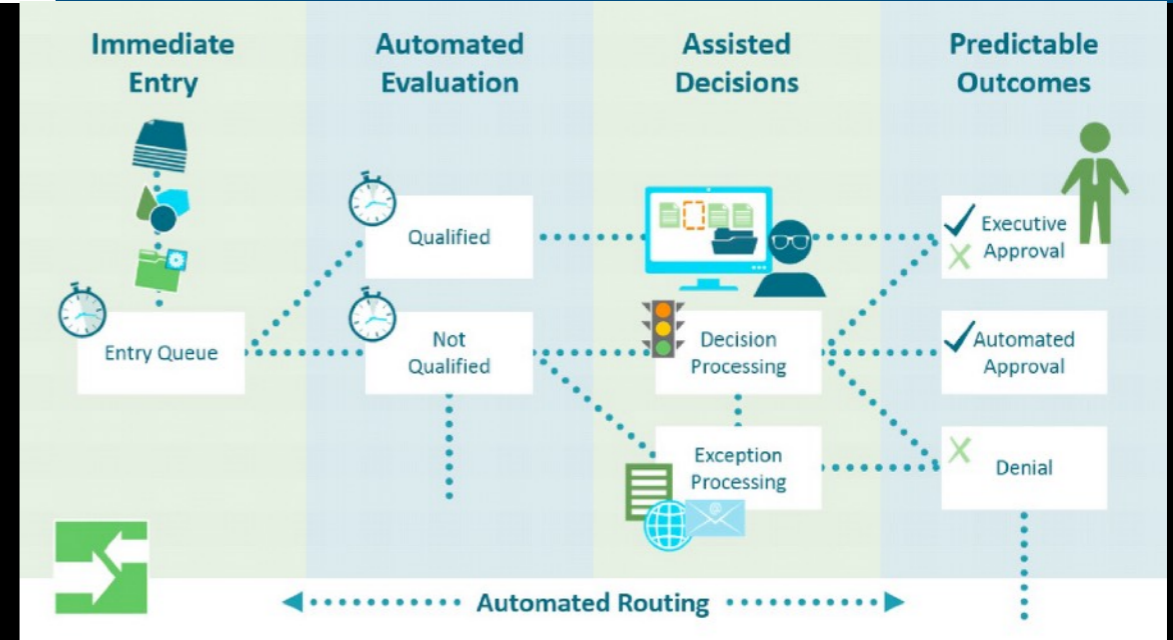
Immediate Entry

Automated Evaluation

Assisted Decisions

Predictable Outcomes

Entry Queue

Qualified

Not Qualified

Decision Processing

Exception Processing

Executive Approval

Automated Approval

Denial

Automated Routing